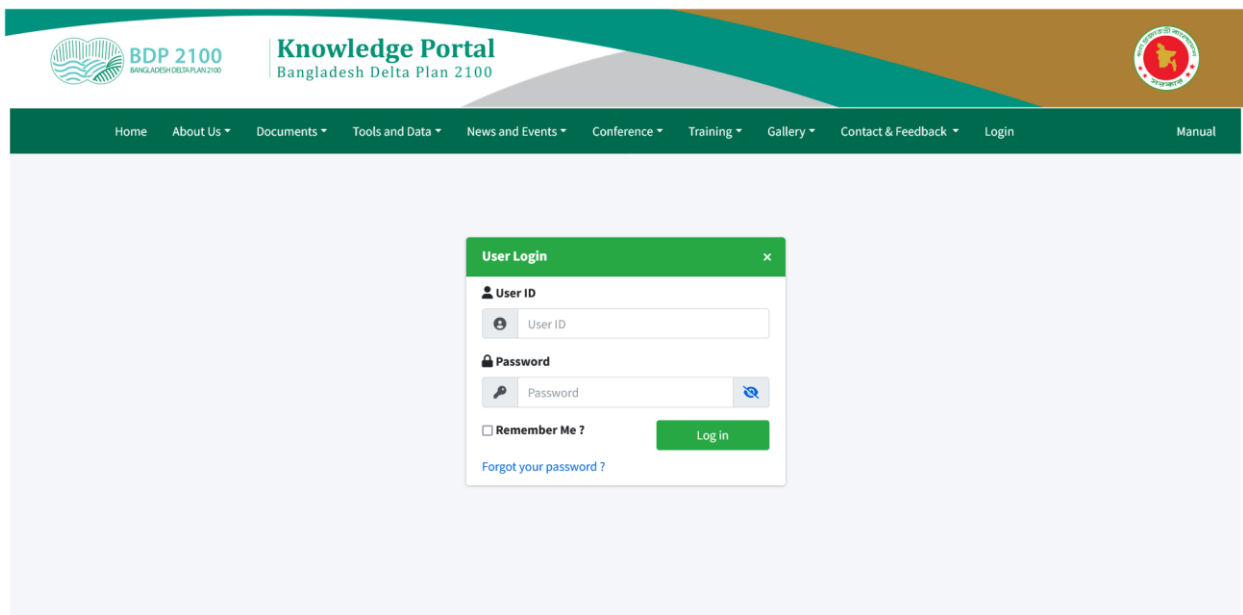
BDP 2100
BANGLADESH DELTA PLAN 2100

Knowledge Portal
Bangladesh Delta Plan 2100

Home About Us Documents Tools and Data News and Events Conference Training Gallery Contact & Feedback Login Manual

User Login ×

User ID
User ID

Password
Password

Remember Me ?
Log in

Forgot your password ?